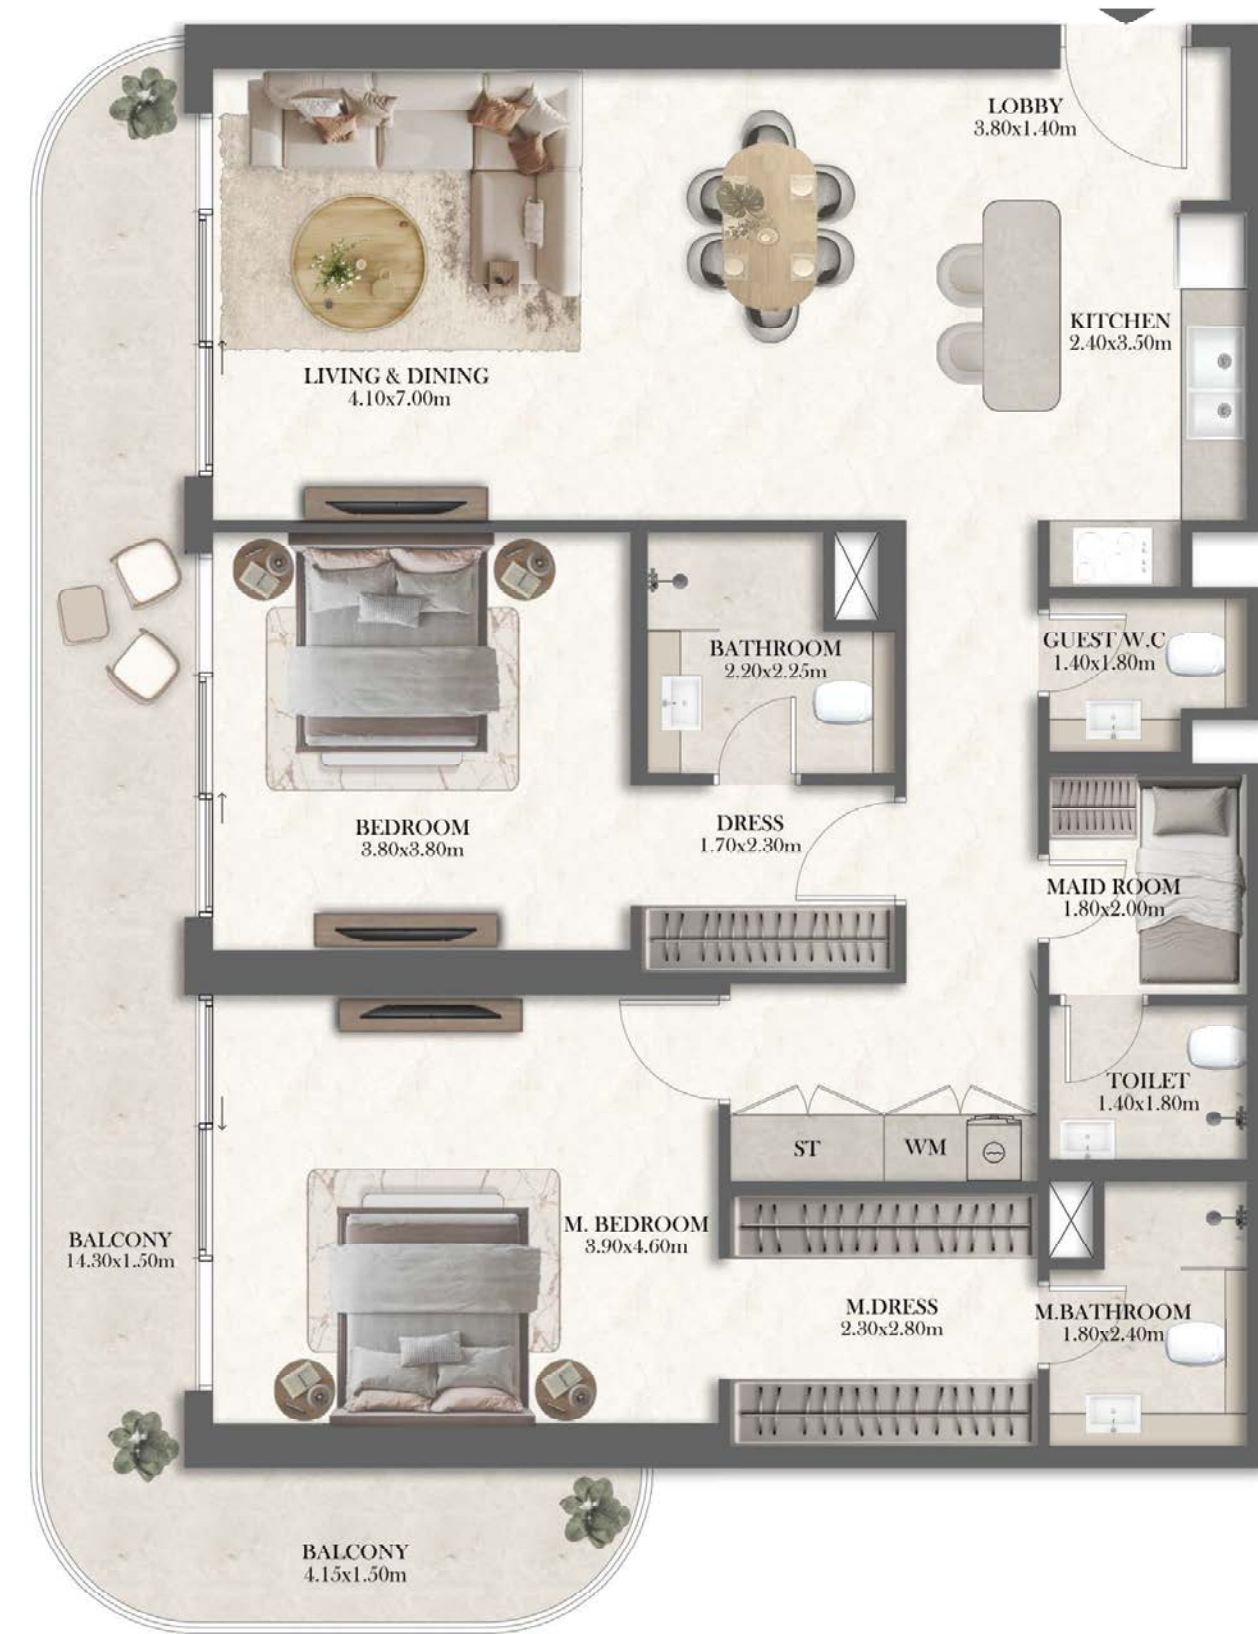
LOBBY
3.80x1.40m

LIVING & DINING
4.10x7.00m

KITCHEN
2.40x3.50m

BATHROOM
2.20x2.25m

GUEST W.C
1.40x1.80m

BEDROOM
3.80x3.80m

DRESS
1.70x2.30m

MAID ROOM
1.80x2.00m

TOILET
1.40x1.80m

ST

WM

BALCONY
14.30x1.50m

M. BEDROOM
3.90x4.60m

M.DRESS
2.30x2.80m

M.BATHROOM
1.80x2.40m

BALCONY
4.15x1.50m